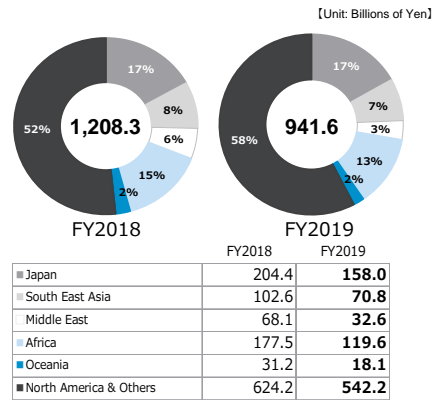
【Unit: Billions of Yen】

17%
8%
6%
15%
2%
52%
1,208.3

FY2018

17%
7%
3%
13%
2%
58%
941.6

FY2019

| | FY2018 | FY2019 |
|---|---|---|
| Japan | 204.4 | **158.0** |
| South East Asia | 102.6 | **70.8** |
| Middle East | 68.1 | **32.6** |
| Africa | 177.5 | **119.6** |
| Oceania | 31.2 | **18.1** |
| North America & Others | 624.2 | **542.2** |